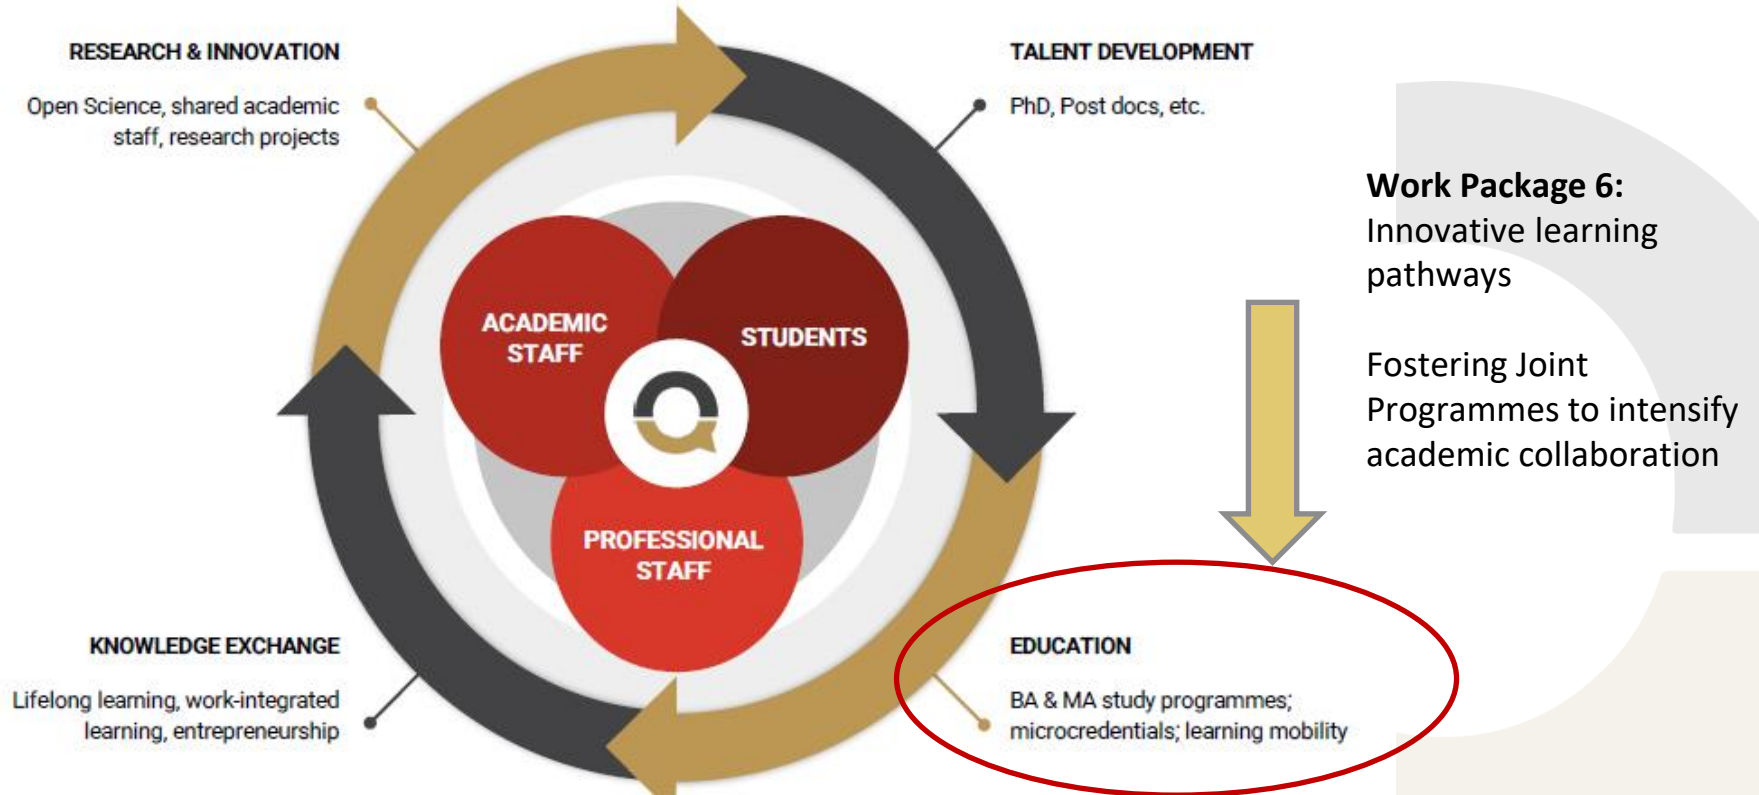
RESEARCH & INNOVATION

Open Science, shared academic staff, research projects

TALENT DEVELOPMENT

PhD, Post docs, etc.

Work Package 6: Innovative learning pathways

Fostering Joint Programmes to intensify academic collaboration

ACADEMIC STAFF

STUDENTS

PROFESSIONAL STAFF

KNOWLEDGE EXCHANGE

Lifelong learning, work-integrated learning, entrepreneurship

EDUCATION

BA & MA study programmes; microcredentials; learning mobility